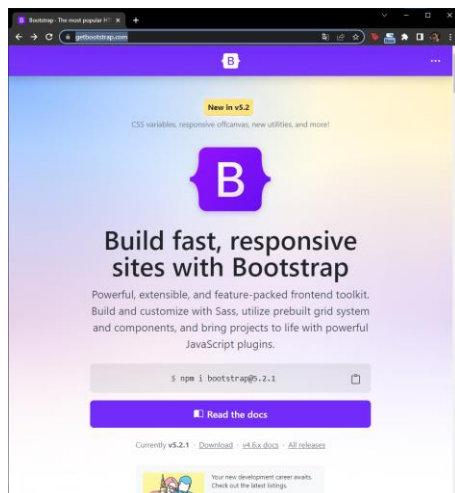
Bootstrap · The most popular HT ×
+
getbootstrap.com
B
New in v5.2
CSS variables, responsive offcanvas, new utilities, and more!
B
Build fast, responsive sites with Bootstrap
Powerful, extensible, and feature-packed frontend toolkit. Build and customize with Sass, utilize prebuilt grid system and components, and bring projects to life with powerful JavaScript plugins.
$ npm i bootstrap@5.2.1
Read the docs
Currently v5.2.1 · Download · v4.6.x docs · All releases
Your new development career awaits. Check out the latest listings.